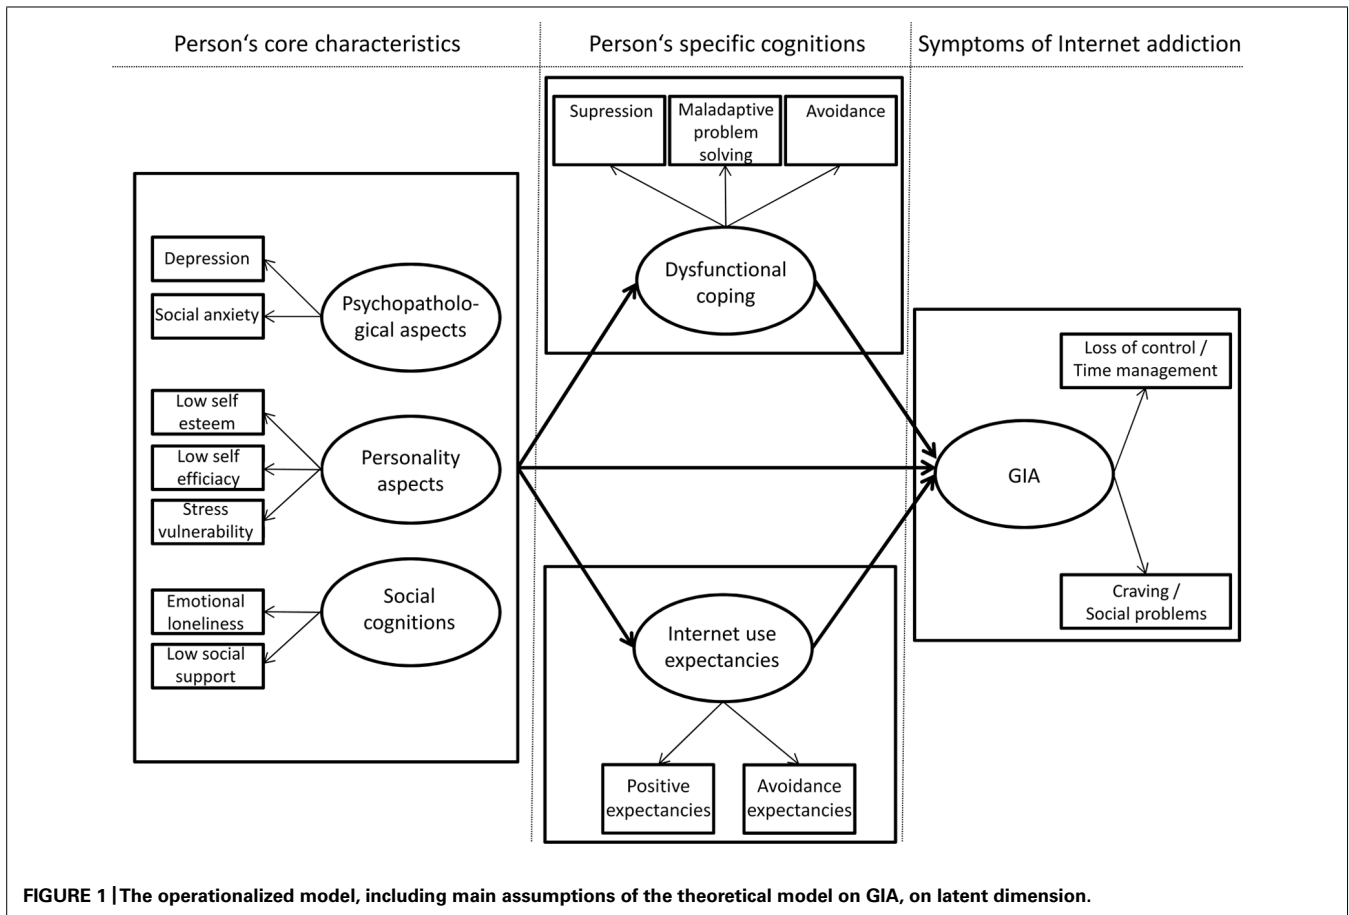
Person‘s core characteristics

Person‘s specific cognitions

Symptoms of Internet addiction

Supression

Maladaptive problem solving

Avoidance

Dysfunctional coping

Depression

Social anxiety

Psychopathological aspects

Low self esteem

Low self efficiacy

Stress vulnerability

Personality aspects

Emotional loneliness

Low social support

Social cognitions

Loss of control / Time management

GIA

Craving / Social problems

Internet use expectancies

Positive expectancies

Avoidance expectancies

FIGURE 1 | The operationalized model, including main assumptions of the theoretical model on GIA, on latent dimension.